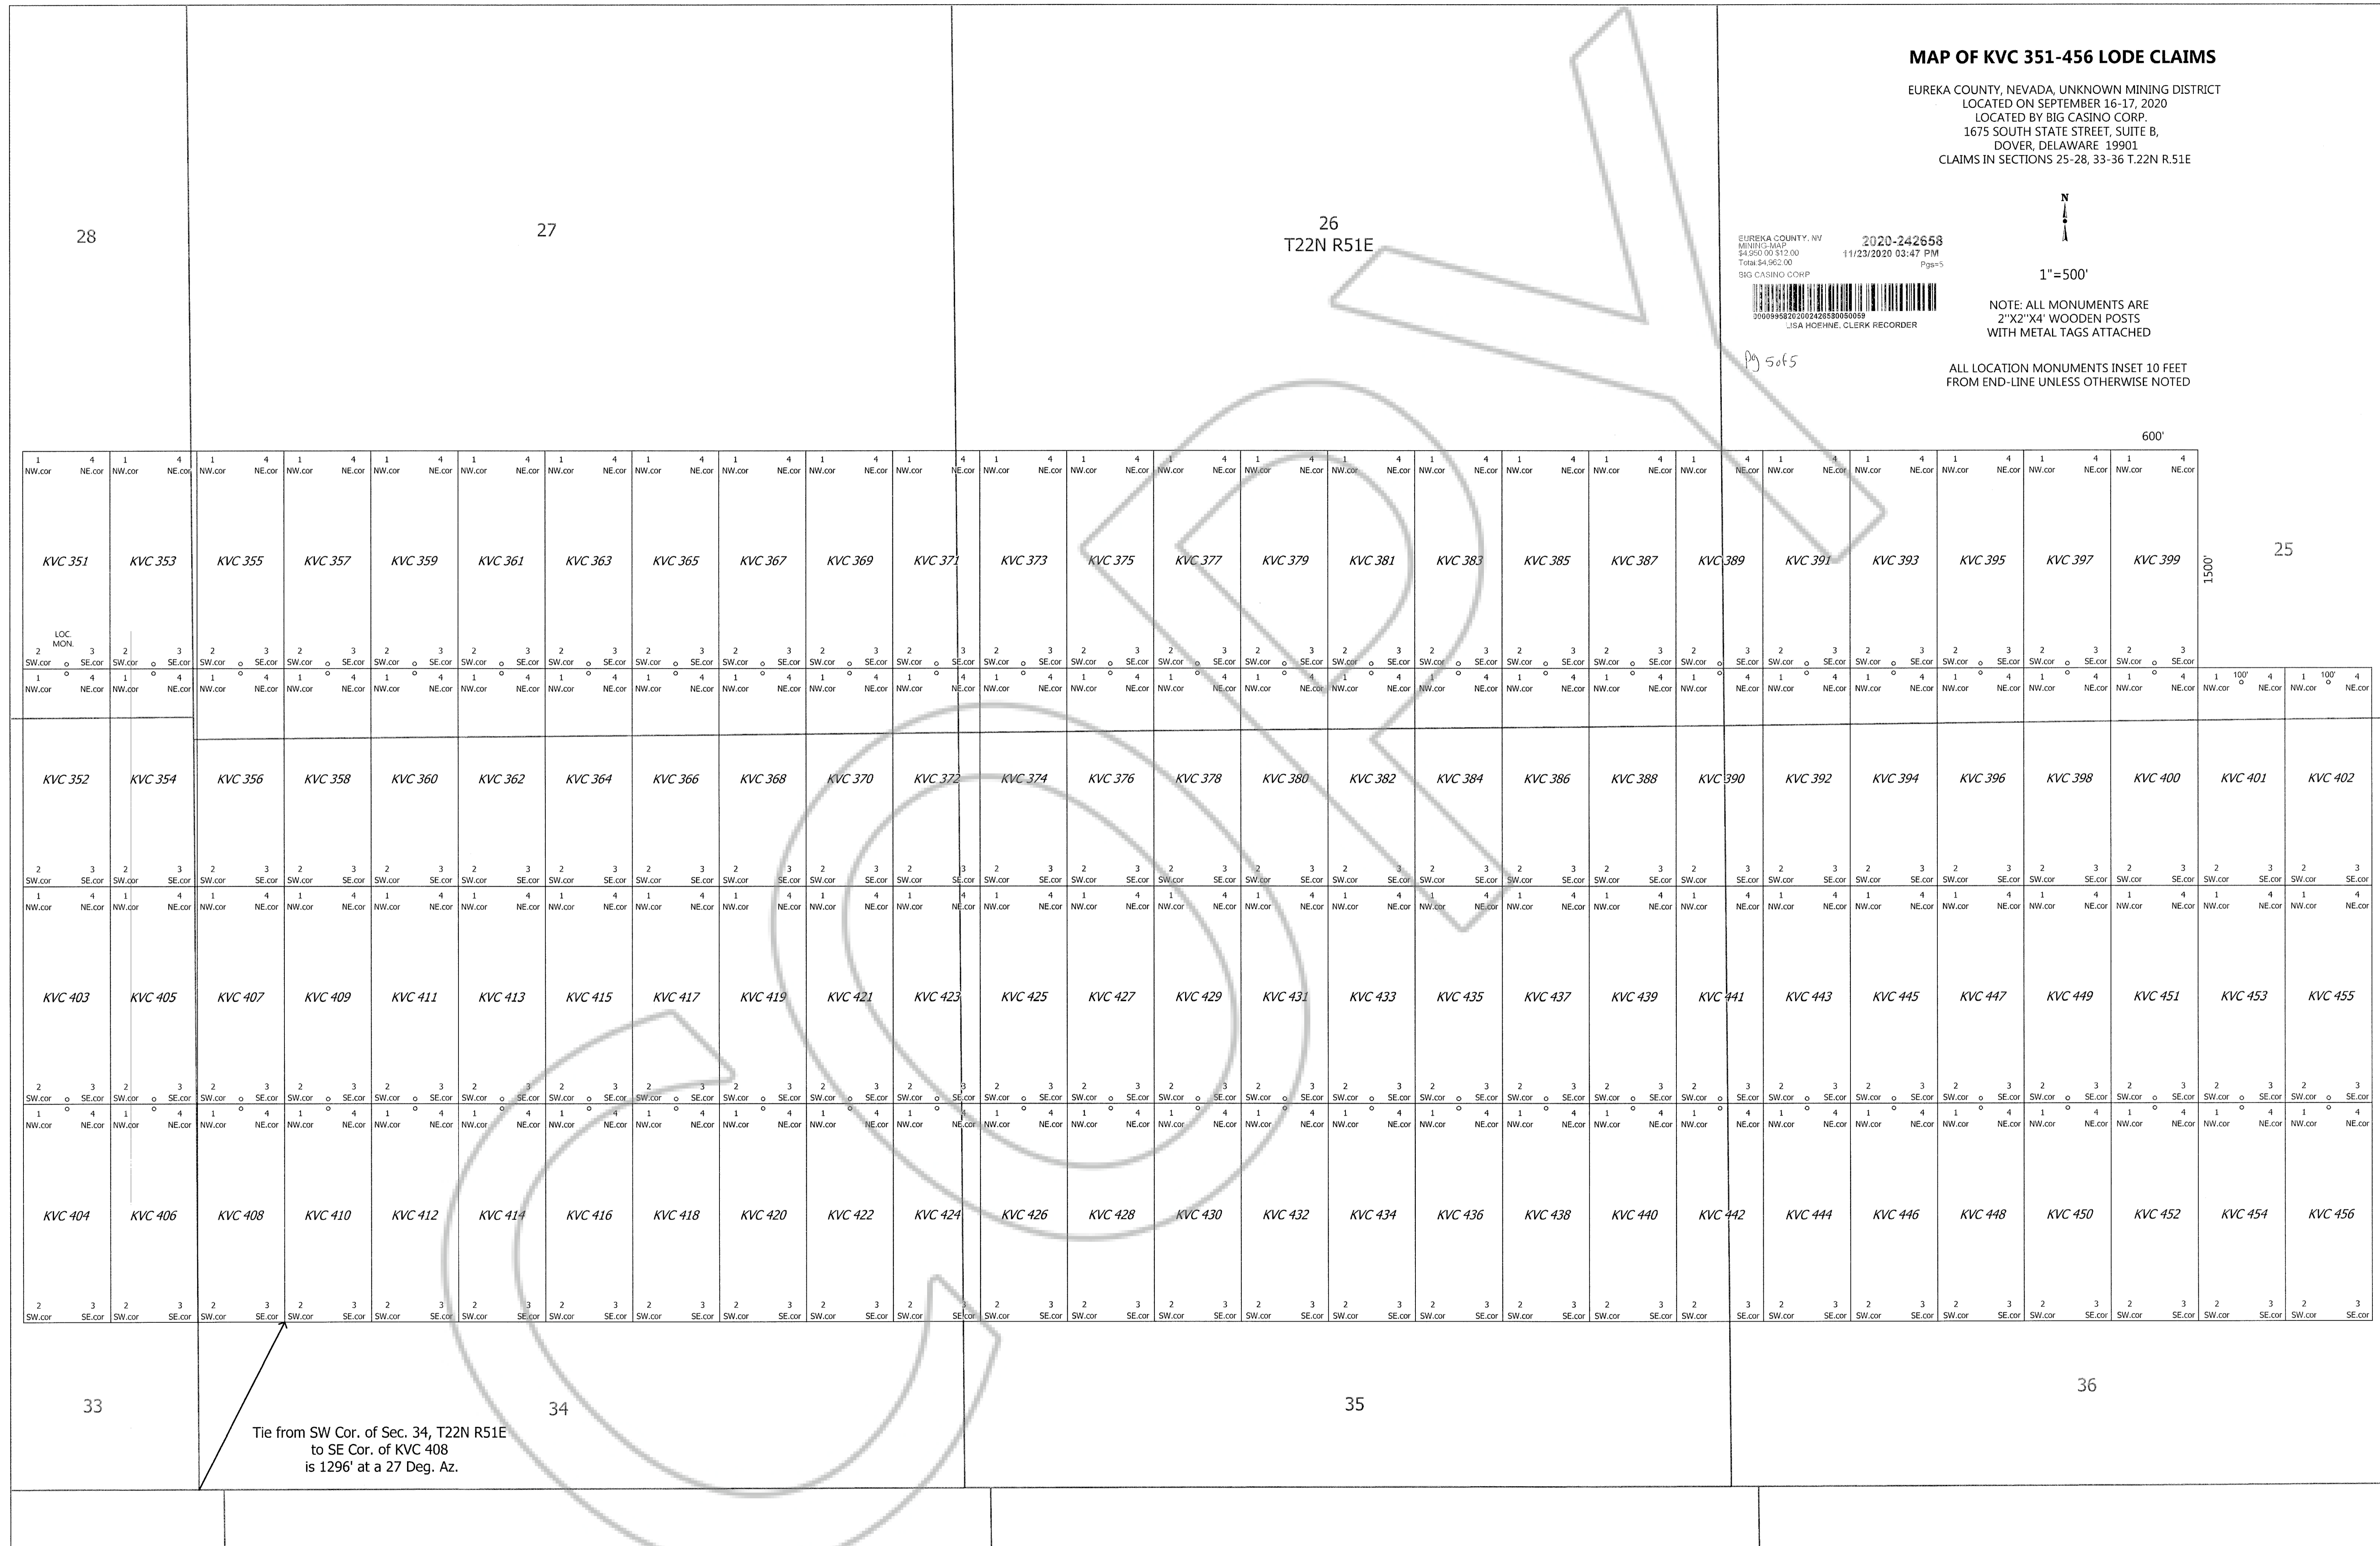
MAP OF KVC 351-456 LODE CLAIMS

EUREKA COUNTY, NEVADA, UNKNOWN MINING DISTRICT
LOCATED ON SEPTEMBER 16-17, 2020
LOCATED BY BIG CASINO CORP.
1675 SOUTH STATE STREET, SUITE B,
DOVER, DELAWARE 19901
CLAIMS IN SECTIONS 25-28, 33-36 T.22N R.51E

EUREKA COUNTY, NV
MINING-MAP
$4,950.00 $12.00
Total $4,962.00
BIG CASINO CORP

2020-242658
11/23/2020 03:47 PM
Pgs=5

00009958202002426580050059
LISA HOEHNE, CLERK RECORDER

Pg 5 of 5

N

1"=500'

NOTE: ALL MONUMENTS ARE 2"X2"X4' WOODEN POSTS WITH METAL TAGS ATTACHED

ALL LOCATION MONUMENTS INSET 10 FEET FROM END-LINE UNLESS OTHERWISE NOTED

28

27

26
T22N R51E

25

600'

1500'

100'

100'

LOC. MON.

KVC 351 KVC 353 KVC 355 KVC 357 KVC 359 KVC 361 KVC 363 KVC 365 KVC 367 KVC 369 KVC 371 KVC 373 KVC 375 KVC 377 KVC 379 KVC 381 KVC 383 KVC 385 KVC 387 KVC 389 KVC 391 KVC 393 KVC 395 KVC 397 KVC 399

KVC 352 KVC 354 KVC 356 KVC 358 KVC 360 KVC 362 KVC 364 KVC 366 KVC 368 KVC 370 KVC 372 KVC 374 KVC 376 KVC 378 KVC 380 KVC 382 KVC 384 KVC 386 KVC 388 KVC 390 KVC 392 KVC 394 KVC 396 KVC 398 KVC 400 KVC 401 KVC 402

KVC 403 KVC 405 KVC 407 KVC 409 KVC 411 KVC 413 KVC 415 KVC 417 KVC 419 KVC 421 KVC 423 KVC 425 KVC 427 KVC 429 KVC 431 KVC 433 KVC 435 KVC 437 KVC 439 KVC 441 KVC 443 KVC 445 KVC 447 KVC 449 KVC 451 KVC 453 KVC 455

KVC 404 KVC 406 KVC 408 KVC 410 KVC 412 KVC 414 KVC 416 KVC 418 KVC 420 KVC 422 KVC 424 KVC 426 KVC 428 KVC 430 KVC 432 KVC 434 KVC 436 KVC 438 KVC 440 KVC 442 KVC 444 KVC 446 KVC 448 KVC 450 KVC 452 KVC 454 KVC 456

1 NW.cor 4 NE.cor 2 SW.cor 3 SE.cor

33

34

35

36

Tie from SW Cor. of Sec. 34, T22N R51E
to SE Cor. of KVC 408
is 1296' at a 27 Deg. Az.